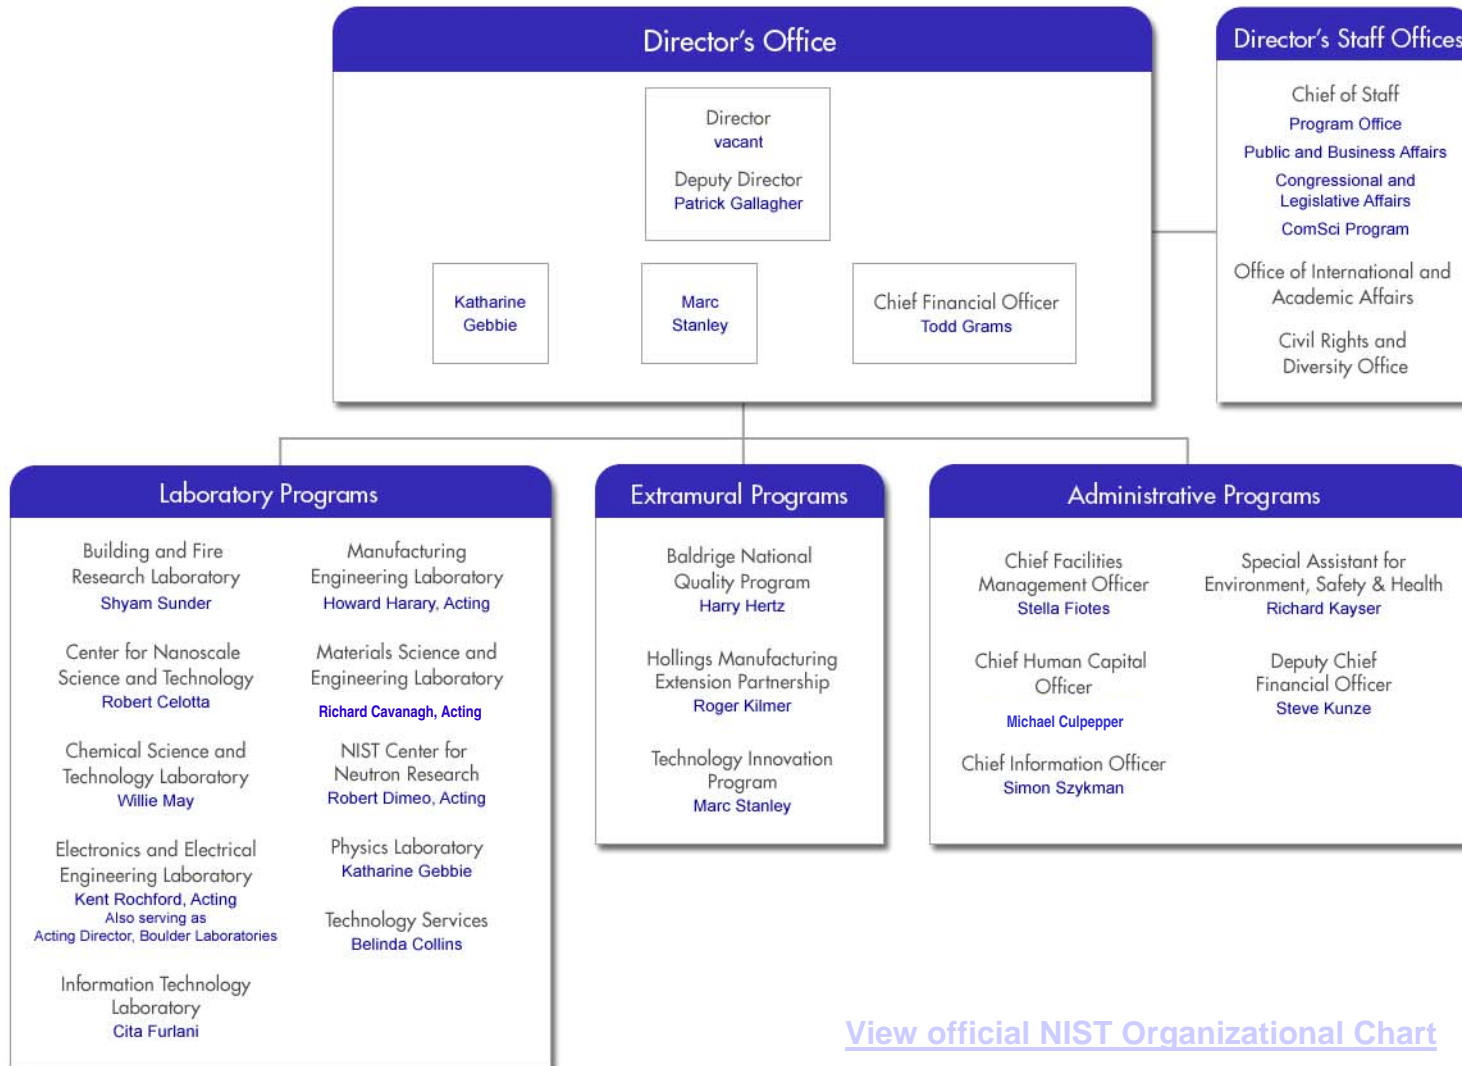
Director's Office

Director
vacant

Deputy Director
Patrick Gallagher

Katharine Gebbie

Marc Stanley

Chief Financial Officer
Todd Grams

Director's Staff Offices

Chief of Staff
Program Office
Public and Business Affairs
Congressional and Legislative Affairs
ComSci Program

Office of International and Academic Affairs

Civil Rights and Diversity Office

Laboratory Programs

Building and Fire Research Laboratory
Shyam Sunder

Center for Nanoscale Science and Technology
Robert Celotta

Chemical Science and Technology Laboratory
Willie May

Electronics and Electrical Engineering Laboratory
Kent Rochford, Acting
Also serving as
Acting Director, Boulder Laboratories

Information Technology Laboratory
Cita Furlani

Manufacturing Engineering Laboratory
Howard Harary, Acting

Materials Science and Engineering Laboratory
Richard Cavanagh, Acting

NIST Center for Neutron Research
Robert Dimeo, Acting

Physics Laboratory
Katharine Gebbie

Technology Services
Belinda Collins

Extramural Programs

Baldrige National Quality Program
Harry Hertz

Hollings Manufacturing Extension Partnership
Roger Kilmer

Technology Innovation Program
Marc Stanley

Administrative Programs

Chief Facilities Management Officer
Stella Fiotes

Chief Human Capital Officer
Michael Culpepper

Chief Information Officer
Simon Szykman

Special Assistant for Environment, Safety & Health
Richard Kayser

Deputy Chief Financial Officer
Steve Kunze

View official NIST Organizational Chart